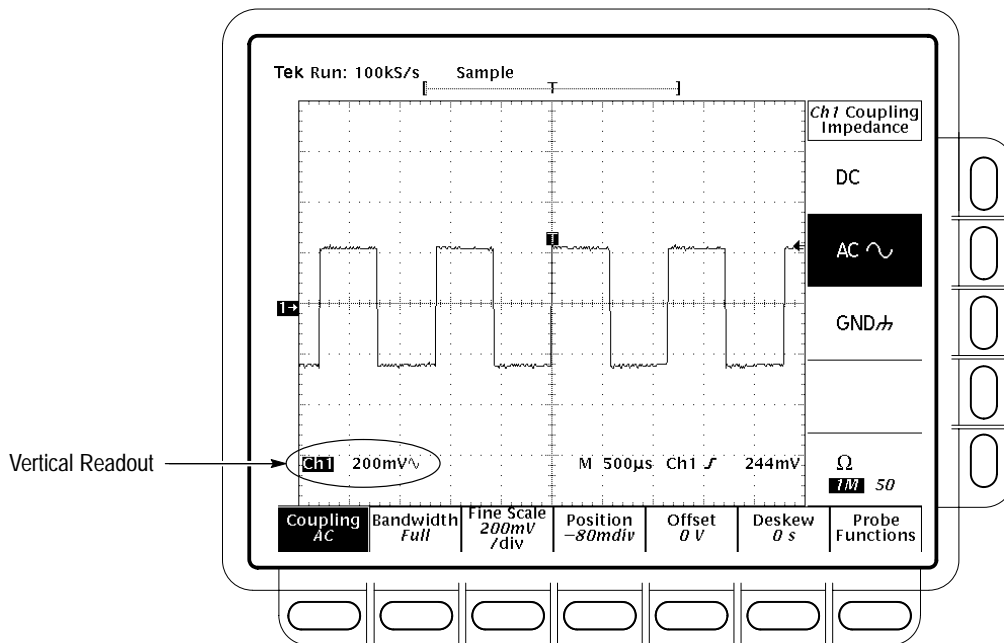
Tek Run: 100kS/s Sample

T

1→

Ch1 Coupling Impedance

DC

AC ∿

GND

Vertical Readout

Ch1 200mV∿

M 500µs Ch1 ∫ 244mV

Ω
1M 50

Coupling AC

Bandwidth Full

Fine Scale 200mV /div

Position −80mdiv

Offset 0 V

Deskew 0 s

Probe Functions